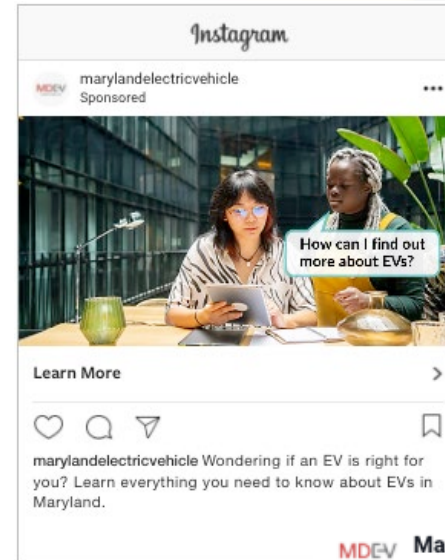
Instagram

MDEV marylandelectricvehicle
Sponsored

...

How can I find out more about EVs?

Learn More

>

marylandelectricvehicle Wondering if an EV is right for you? Learn everything you need to know about EVs in Maryland.

MDEV Ma